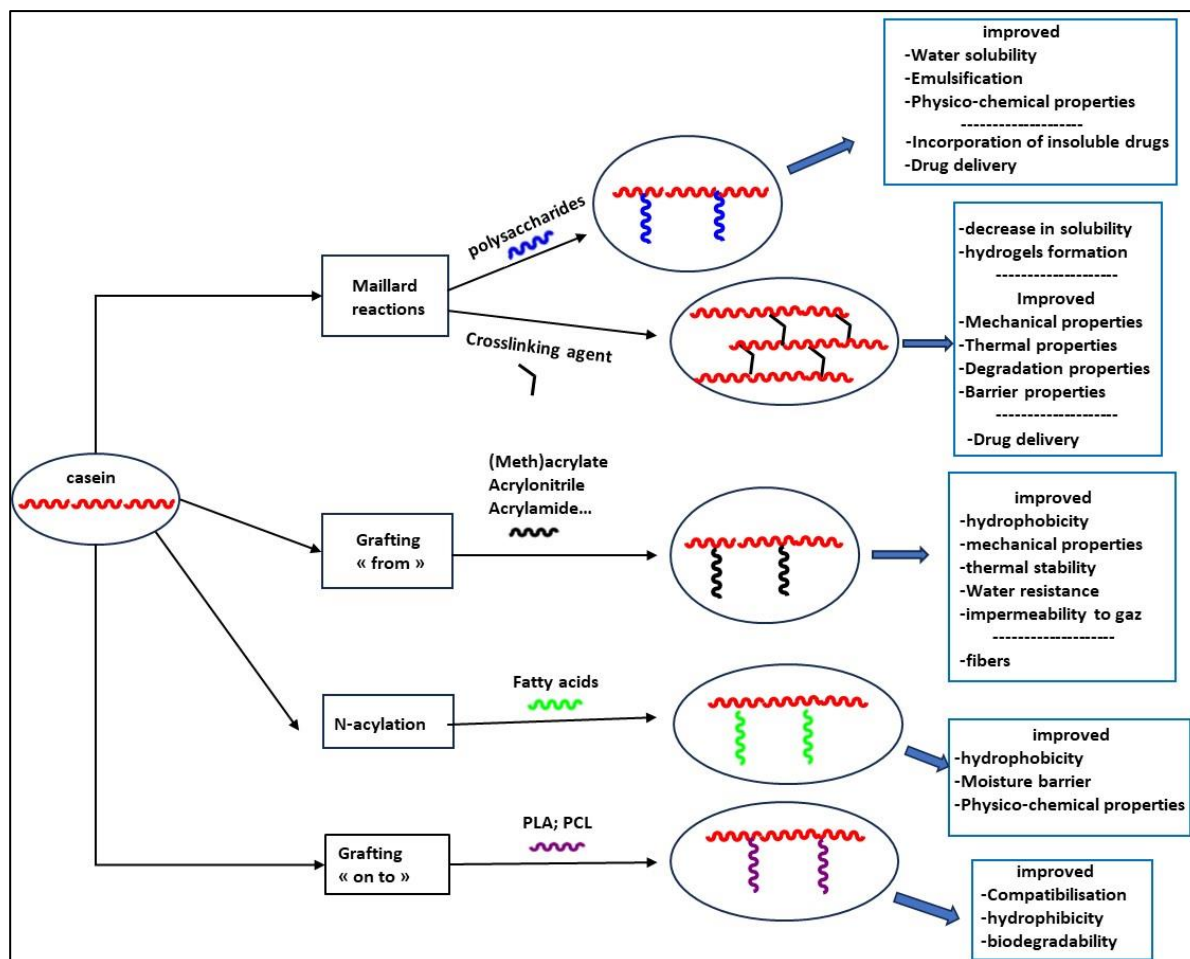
casein

Maillard reactions

polysaccharides

Crosslinking agent

improved
-Water solubility
-Emulsification
-Physico-chemical properties
--------------------
-Incorporation of insoluble drugs
-Drug delivery

-decrease in solubility
-hydrogels formation
--------------------
Improved
-Mechanical properties
-Thermal properties
-Degradation properties
-Barrier properties
--------------------
-Drug delivery

Grafting « from »

(Meth)acrylate
Acrylonitrile
Acrylamide...

improved
-hydrophobicity
-mechanical properties
-thermal stability
-Water resistance
-impermeability to gaz
--------------------
-fibers

N-acylation

Fatty acids

improved
-hydrophobicity
-Moisture barrier
-Physico-chemical properties

Grafting « on to »

PLA; PCL

improved
-Compatibilisation
-hydrophibicity
-biodegradability